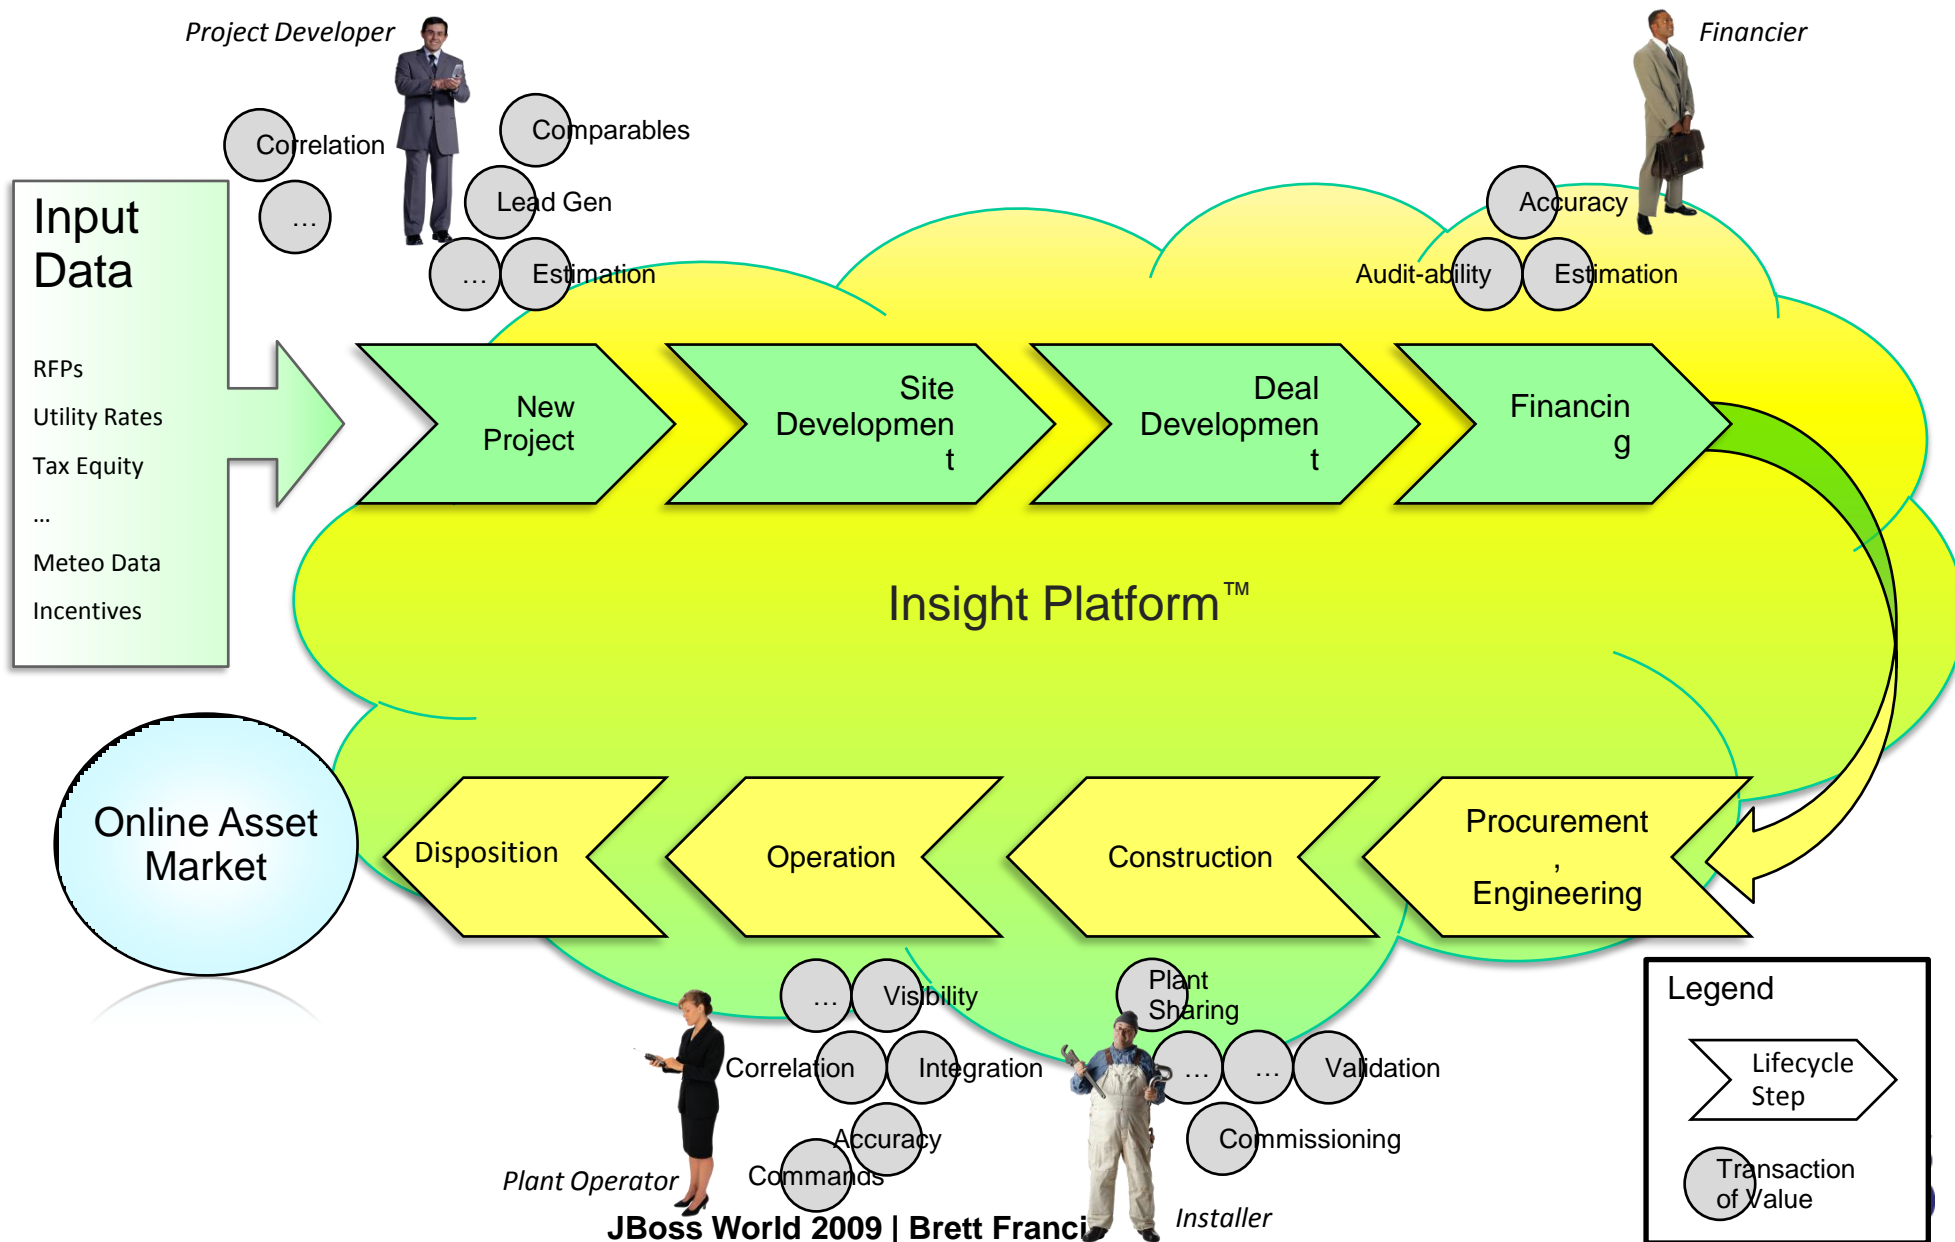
Project Developer

Financier

Correlation

…

Comparables

Lead Gen

…

Estimation

Accuracy

Audit-ability

Estimation

Input Data

RFPs

Utility Rates

Tax Equity

…

Meteo Data

Incentives

New Project

Site Developmen t

Deal Developmen t

Financin g

Insight Platform™

Online Asset Market

Disposition

Operation

Construction

Procurement , Engineering

…

Visibility

Plant Sharing

Correlation

Integration

…

…

Validation

Accuracy

Commissioning

Commands

Plant Operator

Installer

JBoss World 2009 | Brett Franci

Legend

Lifecycle Step

Transaction of Value